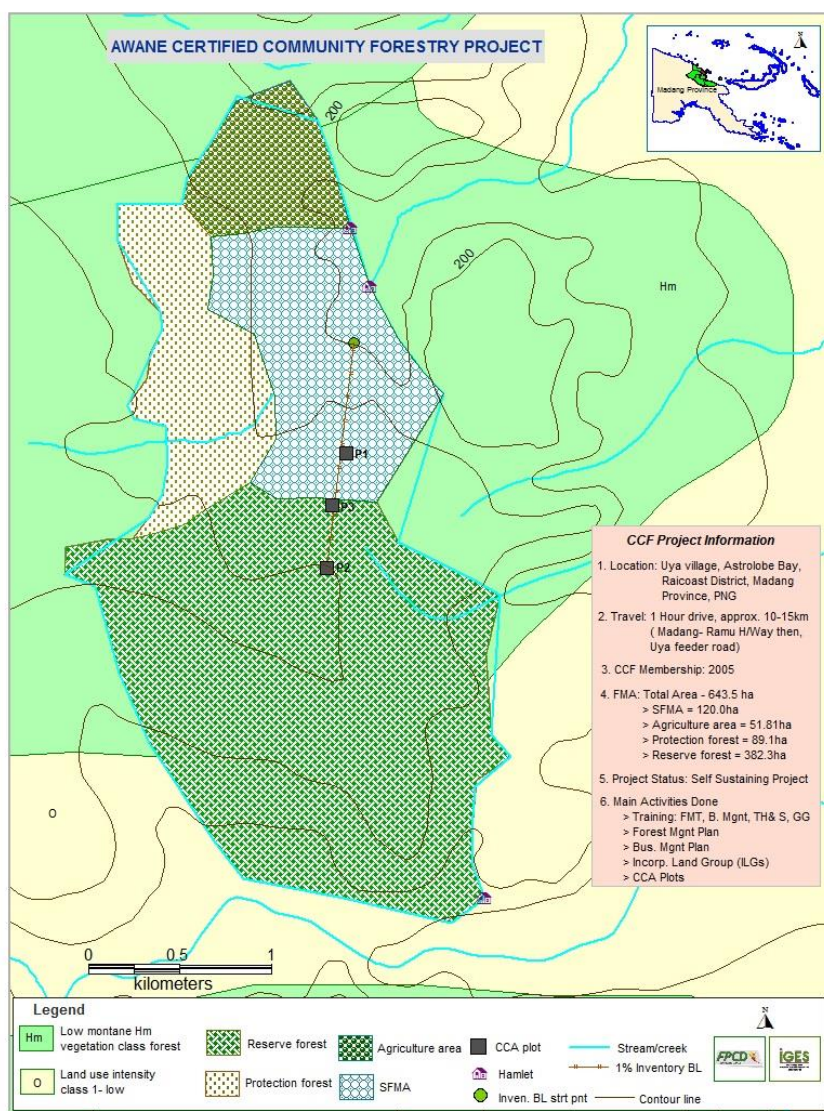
AWANE CERTIFIED COMMUNITY FORESTRY PROJECT

N

Madang Province

200

200

Hm

P1

P3

P2

O

CCF Project Information

1. Location: Uya village, Astrolobe Bay, Raicoast District, Madang Province, PNG

2. Travel: 1 Hour drive, approx. 10-15km ( Madang- Ramu H/Way then, Uya feeder road)

3. CCF Membership: 2005

4. FMA: Total Area - 643.5 ha
> SFMA = 120.0ha
> Agriculture area = 51.81ha
> Protection forest = 89.1ha
> Reserve forest = 382.3ha

5. Project Status: Self Sustaining Project

6. Main Activities Done
> Training: FMT, B. Mgnt, TH& S, GG
> Forest Mgnt Plan
> Bus. Mgnt Plan
> Incorp. Land Group (ILGs)
> CCA Plots

0 0.5 1
kilometers

Legend

Hm Low montane Hm vegetation class forest

O Land use intensity class 1- low

Reserve forest

Protection forest

Agriculture area

SFMA

CCA plot

Hamlet

Inven. BL strt pnt

Stream/creek

1% Inventory BL

Contour line

N

FPCD

IGES